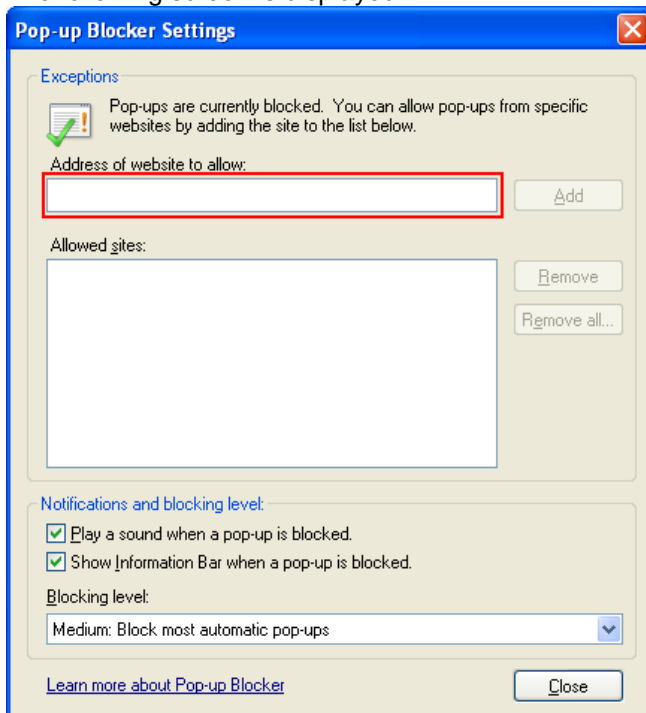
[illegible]

Pop-up Blocker Settings

Exceptions

Pop-ups are currently blocked. You can allow pop-ups from specific websites by adding the site to the list below.

Address of website to allow:

Add

Allowed sites:

Remove

Remove all...

Notifications and blocking level:

Play a sound when a pop-up is blocked.

Show Information Bar when a pop-up is blocked.

Blocking level:

Medium: Block most automatic pop-ups

Learn more about Pop-up Blocker

Close